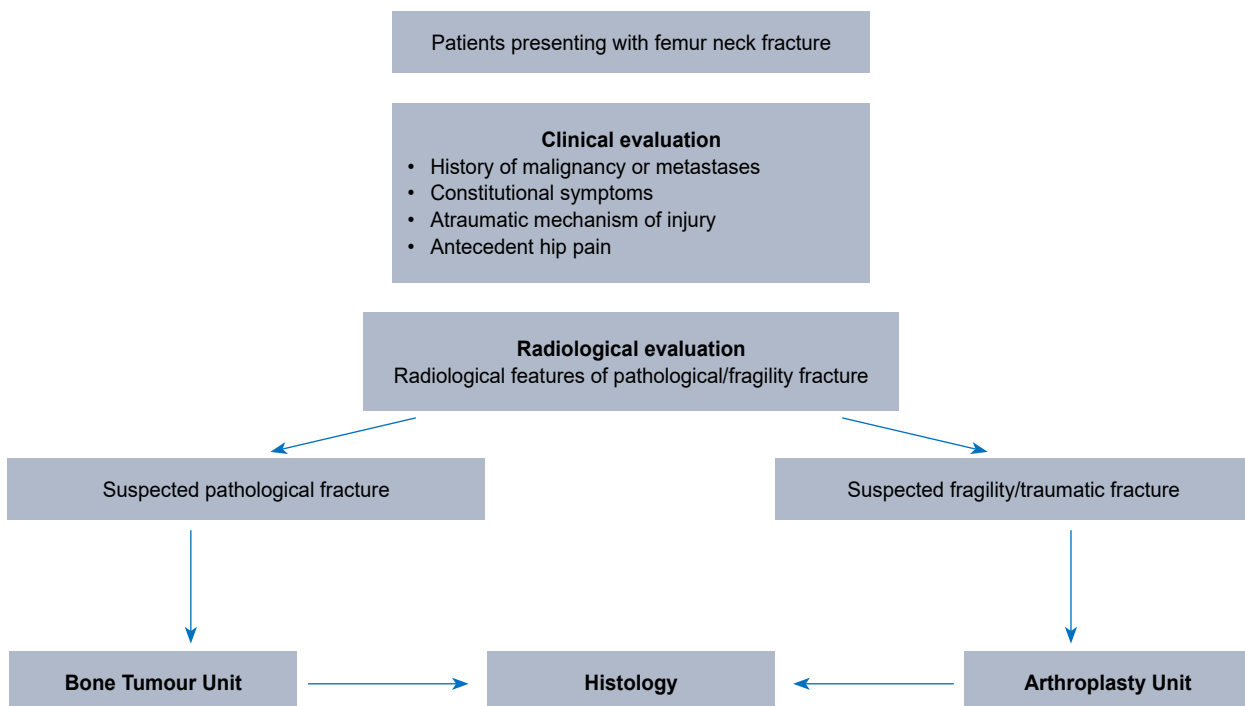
Patients presenting with femur neck fracture

**Clinical evaluation**
- History of malignancy or metastases
- Constitutional symptoms
- Atraumatic mechanism of injury
- Antecedent hip pain

**Radiological evaluation**
Radiological features of pathological/fragility fracture

Suspected pathological fracture

Suspected fragility/traumatic fracture

**Bone Tumour Unit**

**Histology**

**Arthroplasty Unit**